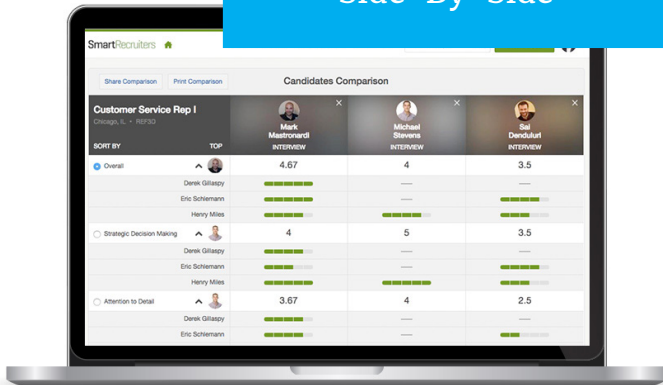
Side-By-Side

SmartRecruiters

Share Comparison Print Comparison

Candidates Comparison

Customer Service Rep I
Chicago, IL · REF3G

SORT BY TOP

| | Mark Mastronardi INTERVIEW | Michael Stevens INTERVIEW | Sai Denduluri INTERVIEW |
|---|---|---|---|
| Overall | 4.67 | 4 | 3.5 |
| Derek Gillaspy | | — | — |
| Eric Schlemann | | — | |
| Henry Miles | | | |
| Strategic Decision Making | 4 | 5 | 3.5 |
| Derek Gillaspy | | — | — |
| Eric Schlemann | | — | |
| Henry Miles | | | |
| Attention to Detail | 3.67 | 4 | 2.5 |
| Derek Gillaspy | | — | — |
| Eric Schlemann | | — | |